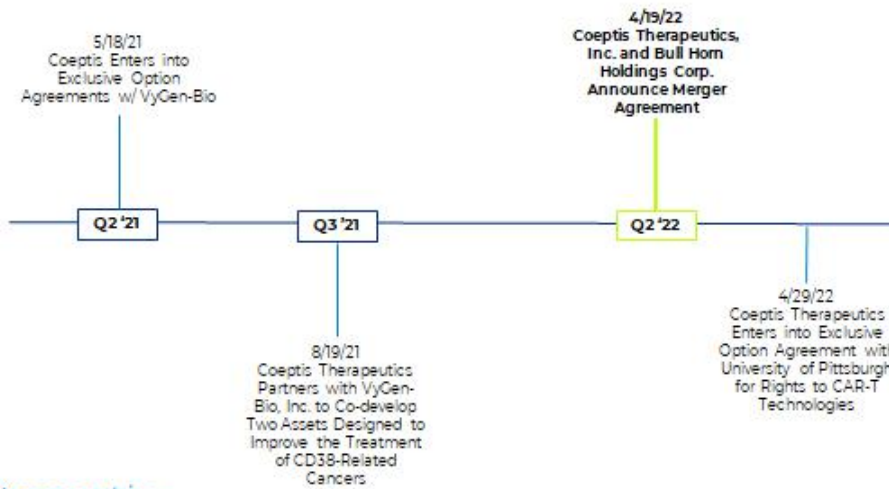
5/18/21
Coeptis Enters into Exclusive Option Agreements w/ VyGen-Bio

4/19/22
Coeptis Therapeutics, Inc. and Bull Horn Holdings Corp. Announce Merger Agreement

Q2 '21

Q3 '21

Q2 '22

8/19/21
Coeptis Therapeutics Partners with VyGen-Bio, Inc. to Co-develop Two Assets Designed to Improve the Treatment of CD38-Related Cancers

4/29/22
Coeptis Therapeutics Enters into Exclusive Option Agreement with University of Pittsburgh for Rights to CAR-T Technologies